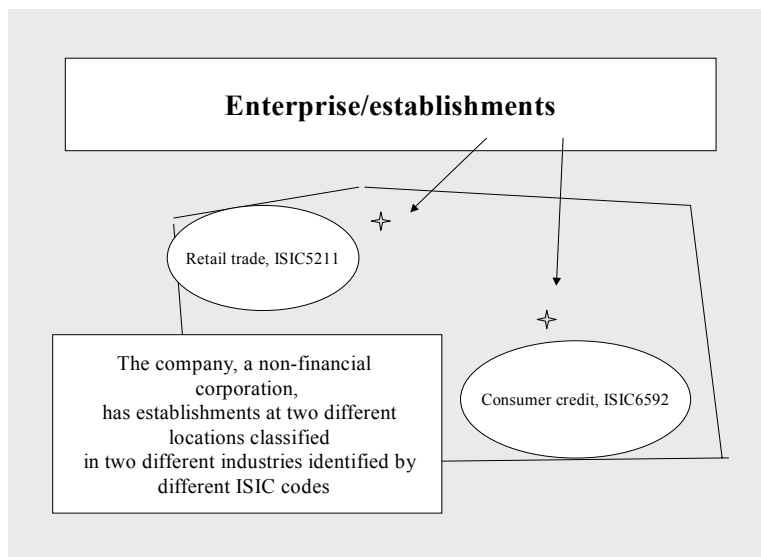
Enterprise/establishments

Retail trade, ISIC5211

Consumer credit, ISIC6592

The company, a non-financial corporation, has establishments at two different locations classified in two different industries identified by different ISIC codes